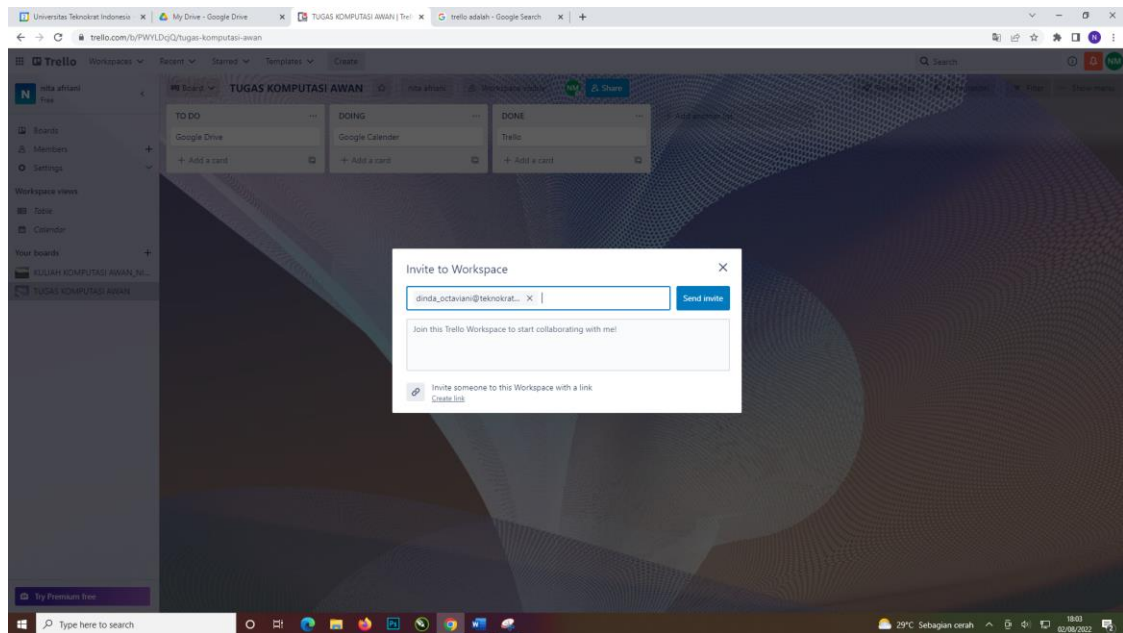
Universitas Teknokrat Indonesia × | My Drive - Google Drive × | TUGAS KOMPUTASI AWAN | Trel × | G trello adalah - Google Search × | +

trello.com/b/PWYLDqjQ/tugas-komputasi-awan

Trello Workspaces Recent Starred Templates Create

Q Search

N nita afriani Free

Boards
Members
Settings

Workspace views
Table
Calendar

Your boards
KULIAH KOMPUTASI AWAN_NI...
TUGAS KOMPUTASI AWAN

Try Premium free

Board TUGAS KOMPUTASI AWAN nita afriani Workspace visible NM Share

TO DO
Google Drive
+ Add a card

DOING
Google Calender
+ Add a card

DONE
Trello
+ Add a card

+ Add another list

Filter Show menu

Invite to Workspace

dinda_octaviani@teknokrat... ×

Send invite

Join this Trello Workspace to start collaborating with me!

Invite someone to this Workspace with a link
Create link

Type here to search

29°C Sebagian cerah 18:03 02/08/2022